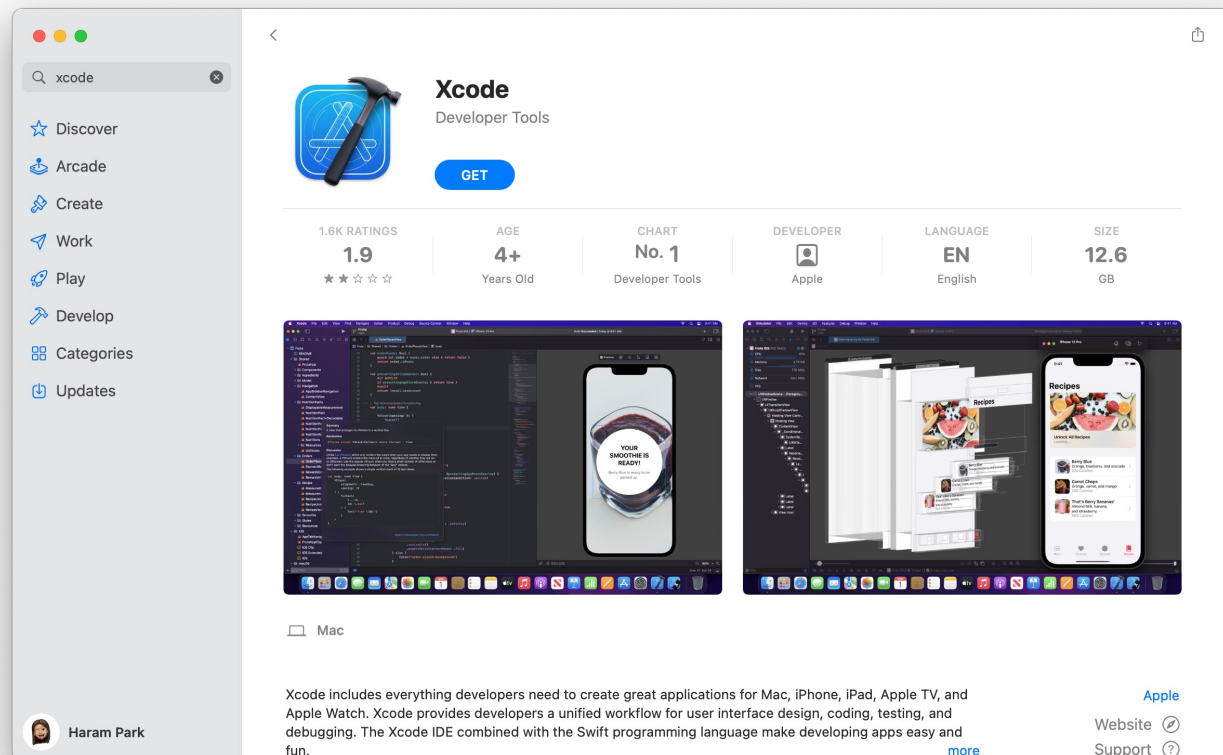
xcode

Discover
Arcade
Create
Work
Play
Develop
Categories
Updates

Haram Park

Xcode
Developer Tools
GET

| 1.6K RATINGS | AGE | CHART | DEVELOPER | LANGUAGE | SIZE |
|---|---|---|---|---|---|
| 1.9 | 4+ | No. 1 | | EN | 12.6 |
| | Years Old | Developer Tools | Apple | English | GB |

YOUR SMOOTHIE IS READY!

Recipes

Mac

Xcode includes everything developers need to create great applications for Mac, iPhone, iPad, Apple TV, and Apple Watch. Xcode provides developers a unified workflow for user interface design, coding, testing, and debugging. The Xcode IDE combined with the Swift programming language make developing apps easy and fun.
more

Apple
Website
Support